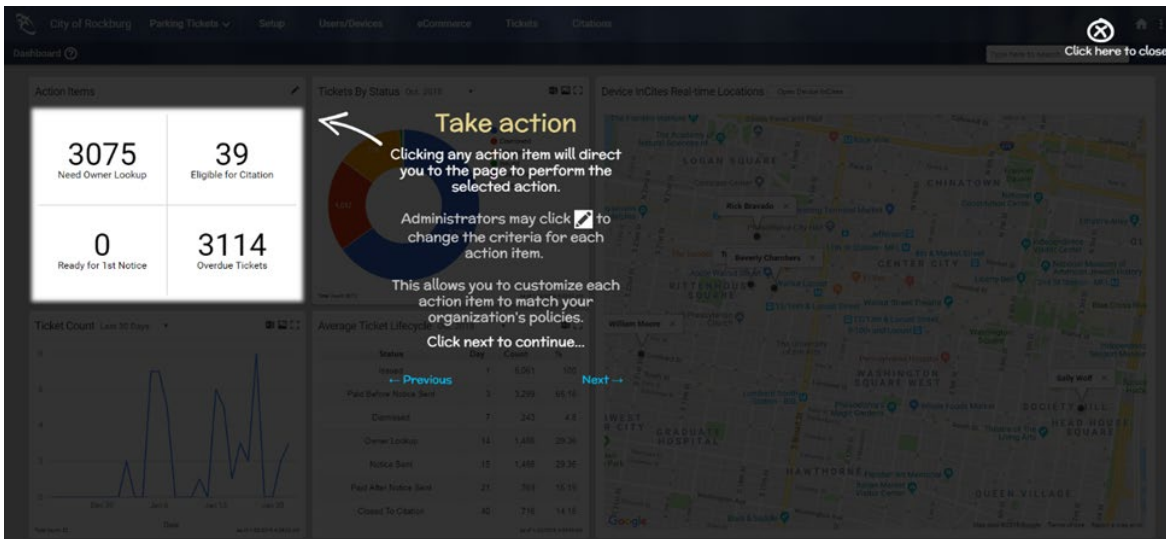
City of Rockburg Parking Tickets Setup Users/Devices eCommerce Tickets Citations

Dashboard

Click here to close

Action Items

3075
Need Owner Lookup

39
Eligible for Citation

0
Ready for 1st Notice

3114
Overdue Tickets

Tickets By Status

Device InCites Real-time Locations

Take action

Clicking any action item will direct you to the page to perform the selected action.

Administrators may click to change the criteria for each action item.

This allows you to customize each action item to match your organization's policies.

Click next to continue...

← Previous

Next →

Ticket Count

Average Ticket Lifecycle

| Status | Day | Count | % |
|---|---|---|---|
| Issued | 1 | 8,061 | 100 |
| Paid Before Notice Sent | 3 | 5,289 | 65.16 |
| Dismissed | 7 | 243 | 4.8 |
| Owner Lookup | 14 | 1,488 | 29.36 |
| Notice Sent | 15 | 1,488 | 29.36 |
| Paid After Notice Sent | 21 | 769 | 15.19 |
| Closed To Citation | 30 | 716 | 14.15 |

Rick Branado

Beverly Chambers

William Moore

Sally Wolf

Google